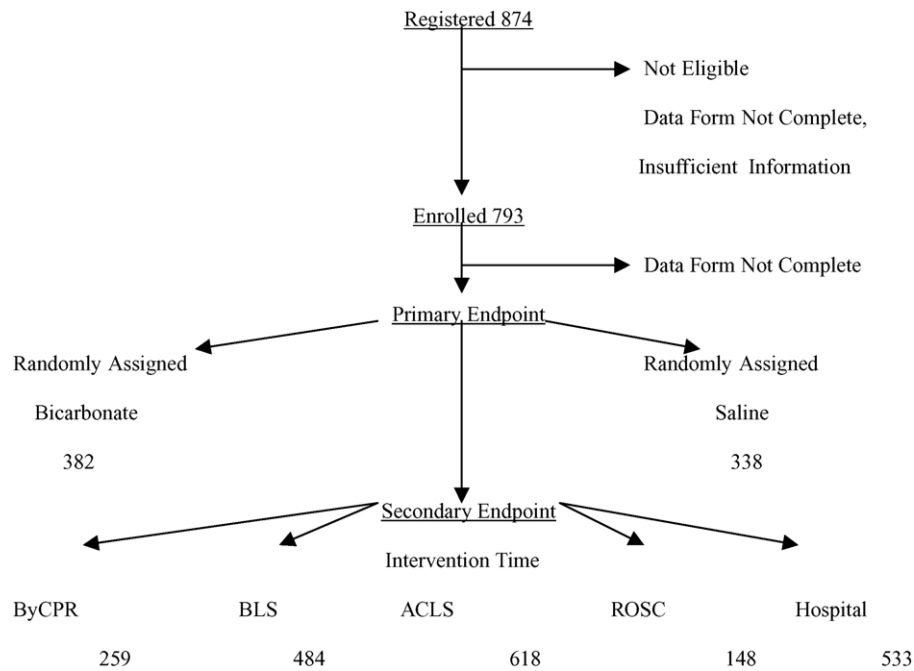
Registered 874

Not Eligible

Data Form Not Complete,

Insufficient Information

Enrolled 793

Data Form Not Complete

Primary Endpoint

Randomly Assigned

Bicarbonate

382

Randomly Assigned

Saline

338

Secondary Endpoint

Intervention Time

ByCPR 259

BLS 484

ACLS 618

ROSC 148

Hospital 533